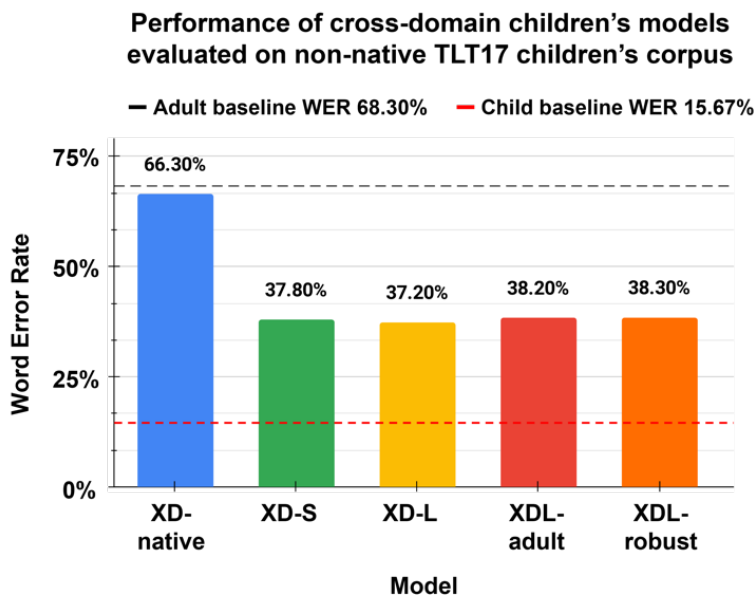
Performance of cross-domain children's models evaluated on non-native TLT17 children's corpus

Adult baseline WER 68.30%
Child baseline WER 15.67%

Word Error Rate

75%
50%
25%
0%

66.30%
37.80%
37.20%
38.20%
38.30%

XD-native
XD-S
XD-L
XDL-adult
XDL-robust

Model